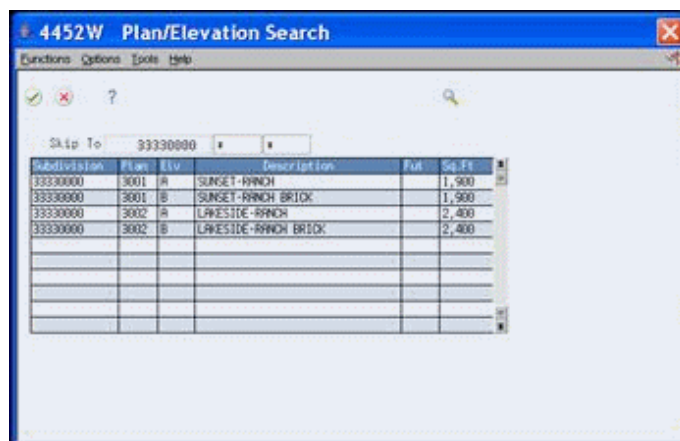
4452W Plan/Elevation Search

Functions Options Tools Help

?

Skip To 33330000 * *

| Subdivision | Plan | Elv | Description | Fut | Sq.Ft |
|---|---|---|---|---|---|
| 33330000 | 3001 | A | SUNSET-RANCH | | 1,900 |
| 33330000 | 3001 | B | SUNSET-RANCH BRICK | | 1,900 |
| 33330000 | 3002 | A | LAKESIDE-RANCH | | 2,400 |
| 33330000 | 3002 | B | LAKESIDE-RANCH BRICK | | 2,400 |